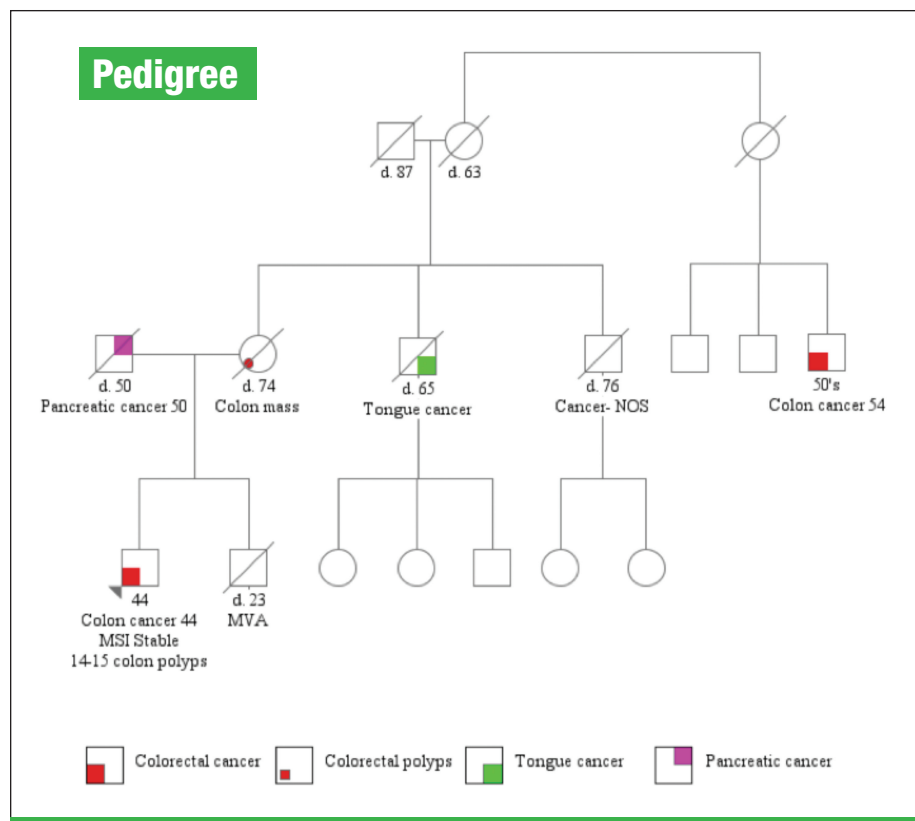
Pedigree

d. 87
d. 63

d. 50
Pancreatic cancer 50

d. 74
Colon mass

d. 65
Tongue cancer

d. 76
Cancer- NOS

50's
Colon cancer 54

44
Colon cancer 44
MSI Stable
14-15 colon polyps

d. 23
MVA

Colorectal cancer
Colorectal polyps
Tongue cancer
Pancreatic cancer